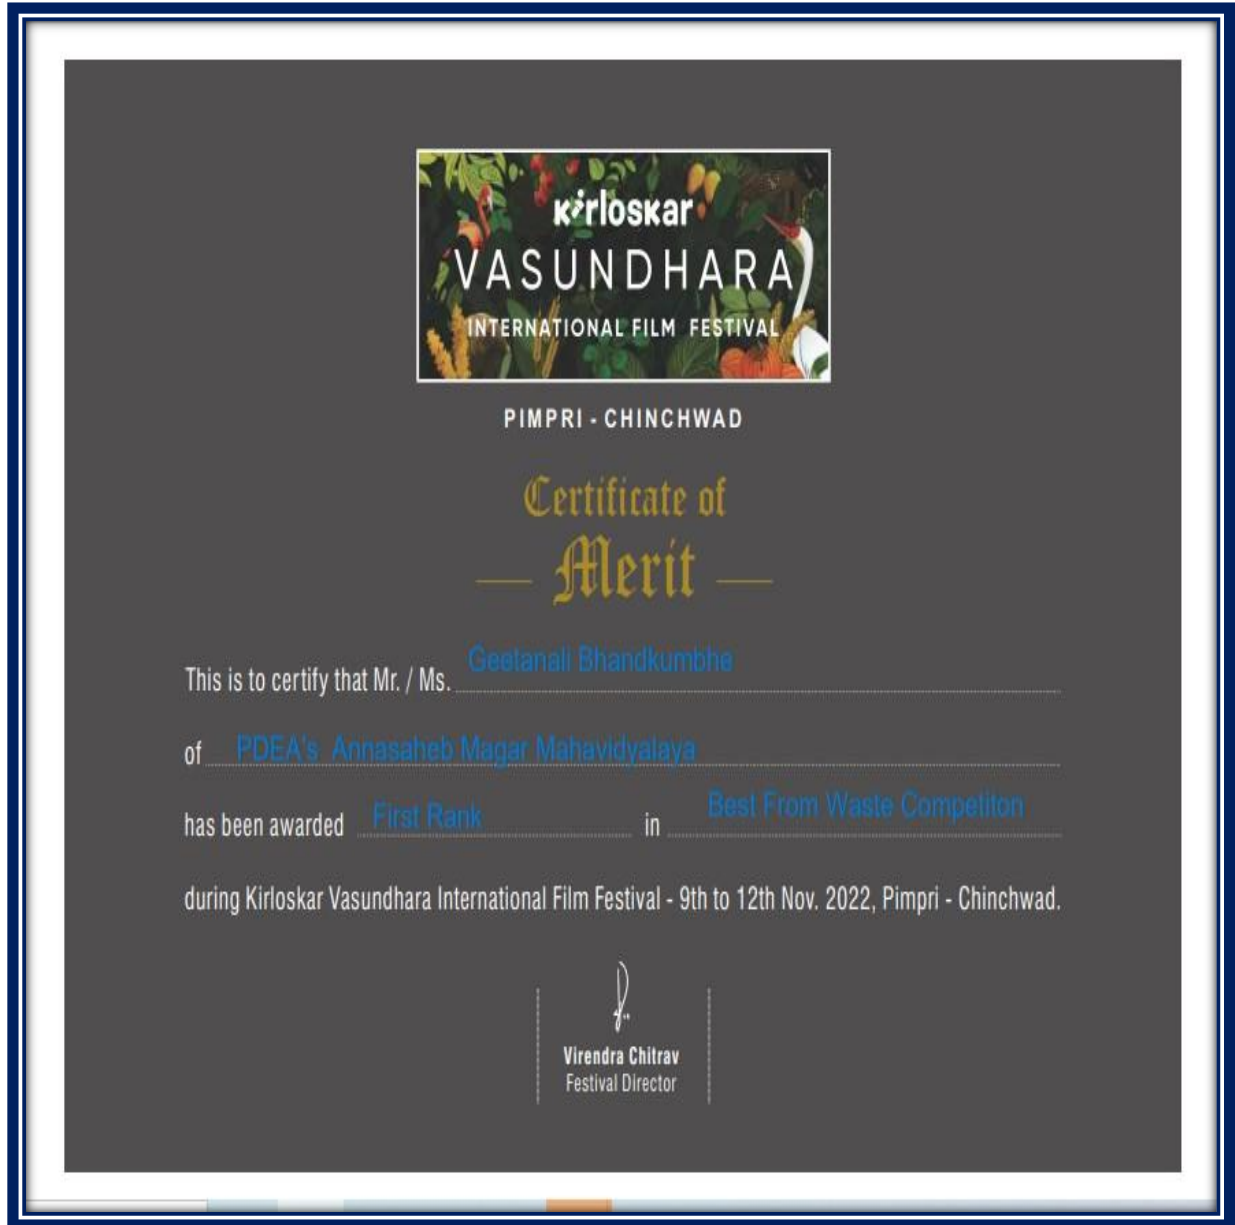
kirloskar
VASUNDHARA
INTERNATIONAL FILM FESTIVAL

PIMPRI - CHINCHWAD

Certificate of
Merit

This is to certify that Mr. / Ms. Geetanali Bhandkumbhe

of PDEA's Annasaheb Magar Mahavidyalaya

has been awarded First Rank in Best From Waste Competiton

during Kirloskar Vasundhara International Film Festival - 9th to 12th Nov. 2022, Pimpri - Chinchwad.

Virendra Chitrav
Festival Director